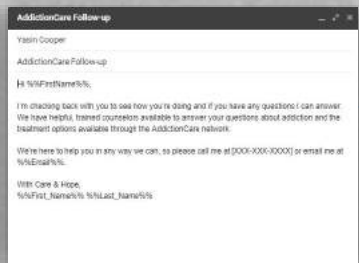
AddictionCare Follow-up

Yasin Cooper

AddictionCare Follow-up

Hi %%FirstName%%,

I'm checking back with you to see how you're doing and if you have any questions I can answer. We have helpful, trained counselors available to answer your questions about addiction and the treatment options available through the AddictionCare network.

We're here to help you in any way we can, so please call me at [XXX-XXX-XXXX] or email me at %%Email%%.

With Care & Hope,
%%First_Name%% %%Last_Name%%